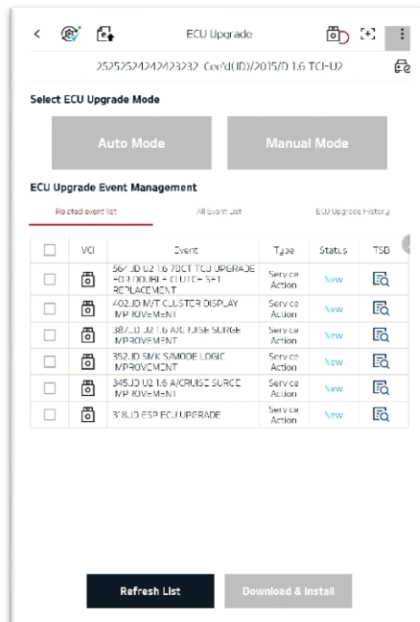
ECU Upgrade

2525252424242323Z Cee'd(JD)/2015/D 1.6 TCI-U2

Select ECU Upgrade Mode

Auto Mode

Manual Mode

ECU Upgrade Event Management

Related event list

All Event List

ECU Upgrade History

| | VCI | Event | Type | Status | TSB |
|---|---|---|---|---|---|
| | | 567.JD U2 1.6 7DCT TCU UPGRADE FOR DOUBLE CLUTCH SET REPLACEMENT | Service Action | New | |
| | | 402.JD M/T CLUSTER DISPLAY IMPROVEMENT | Service Action | New | |
| | | 387.JD U2 1.6 A/C RUISE SURGE IMPROVEMENT | Service Action | New | |
| | | 352.JD SMK S/MODE LOGIC IMPROVEMENT | Service Action | New | |
| | | 345.JD U2 1.6 A/CRUISE SURGE IMPROVEMENT | Service Action | New | |
| | | 318.JD ESP ECU UPGRADE | Service Action | New | |

Refresh List

Download & Install